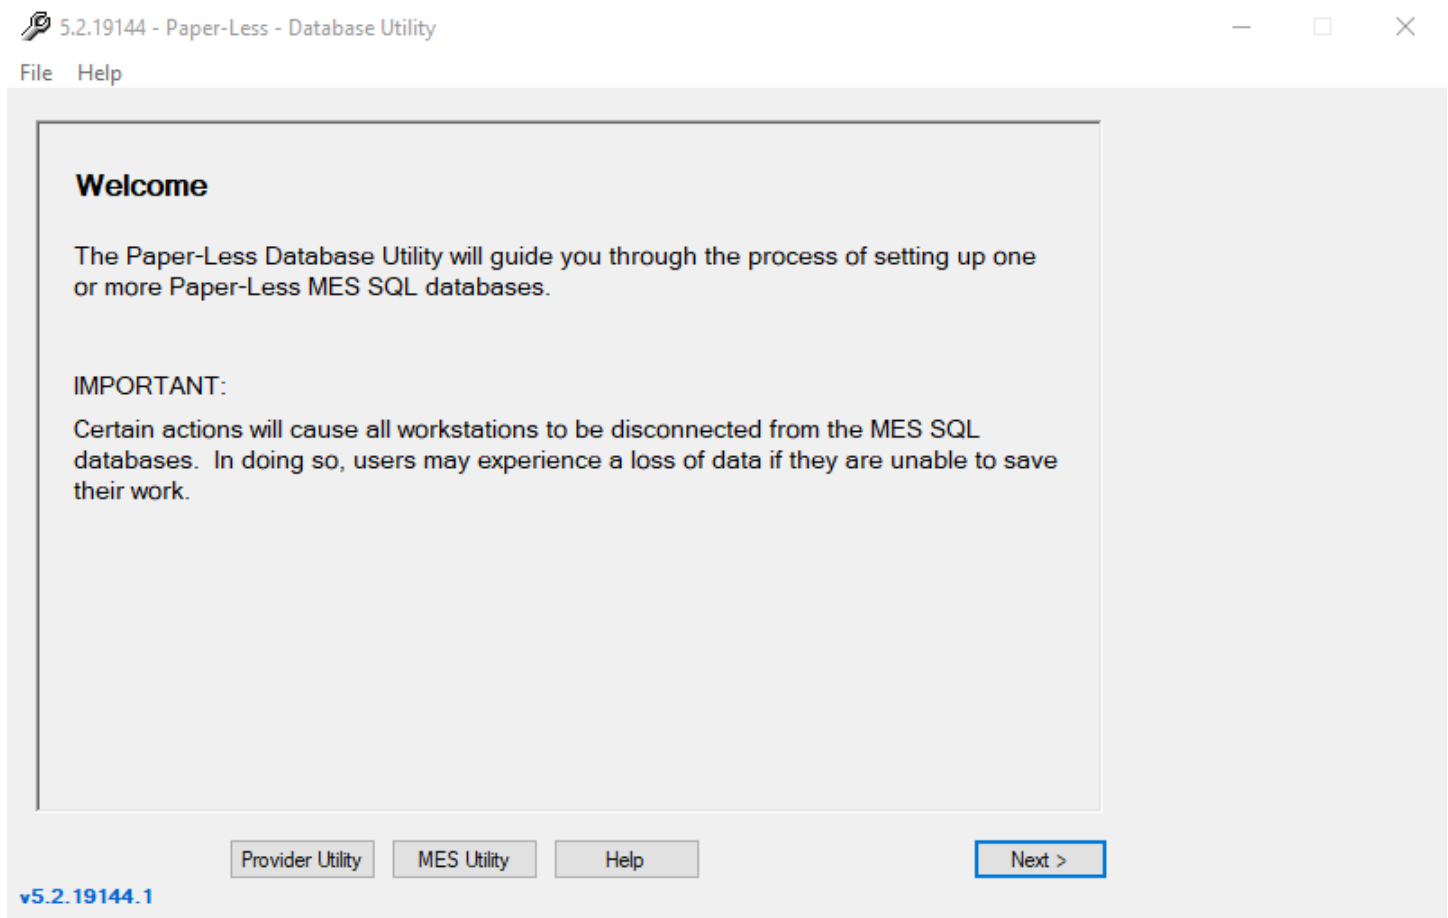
5.2.19144 - Paper-Less - Database Utility

File Help

Welcome

The Paper-Less Database Utility will guide you through the process of setting up one or more Paper-Less MES SQL databases.

IMPORTANT:

Certain actions will cause all workstations to be disconnected from the MES SQL databases. In doing so, users may experience a loss of data if they are unable to save their work.

Provider Utility MES Utility Help Next >

v5.2.19144.1